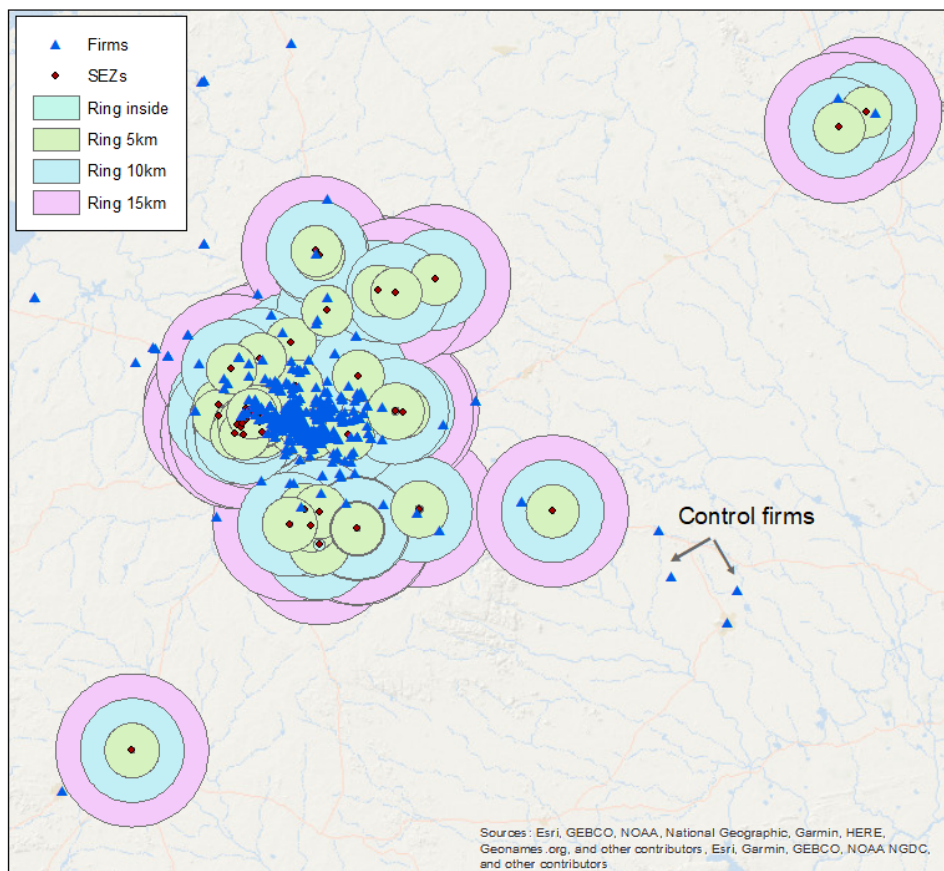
Firms
SEZs
Ring inside
Ring 5km
Ring 10km
Ring 15km

Control firms

Sources: Esri, GEBCO, NOAA, National Geographic, Garmin, HERE, Geonames.org, and other contributors, Esri, Garmin, GEBCO, NOAA NGDC, and other contributors